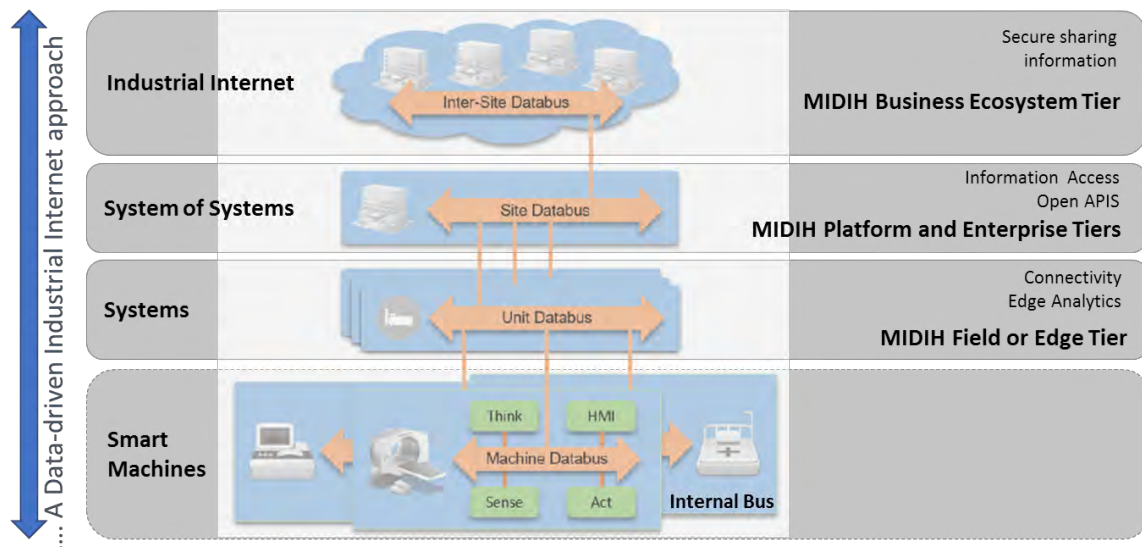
... A Data-driven Industrial Internet approach

Industrial Internet

Inter-Site Databus

Secure sharing information

MIDIH Business Ecosystem Tier

System of Systems

Site Databus

Information Access
Open APIS

MIDIH Platform and Enterprise Tiers

Systems

Unit Databus

Connectivity
Edge Analytics

MIDIH Field or Edge Tier

Smart Machines

Think

HMI

Machine Databus

Sense

Act

Internal Bus